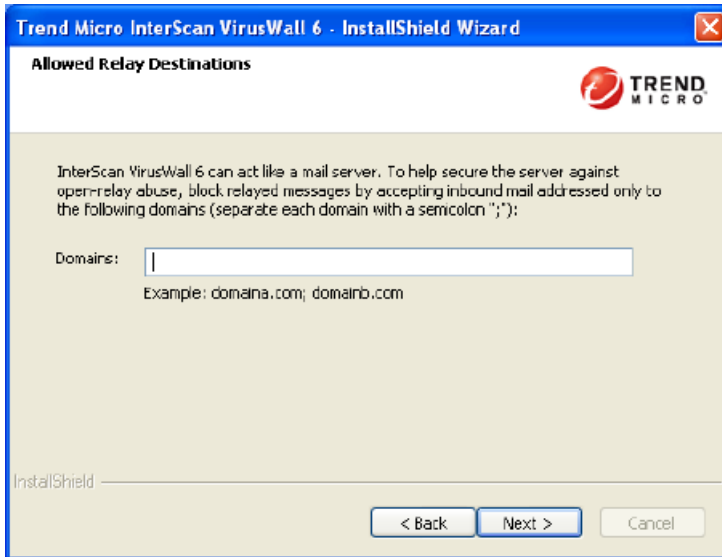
Trend Micro InterScan VirusWall 6 - InstallShield Wizard

Allowed Relay Destinations

TREND MICRO

InterScan VirusWall 6 can act like a mail server. To help secure the server against open-relay abuse, block relayed messages by accepting inbound mail addressed only to the following domains (separate each domain with a semicolon ";"):

Domains:

Example: domaina.com; domainb.com

InstallShield

< Back

Next >

Cancel